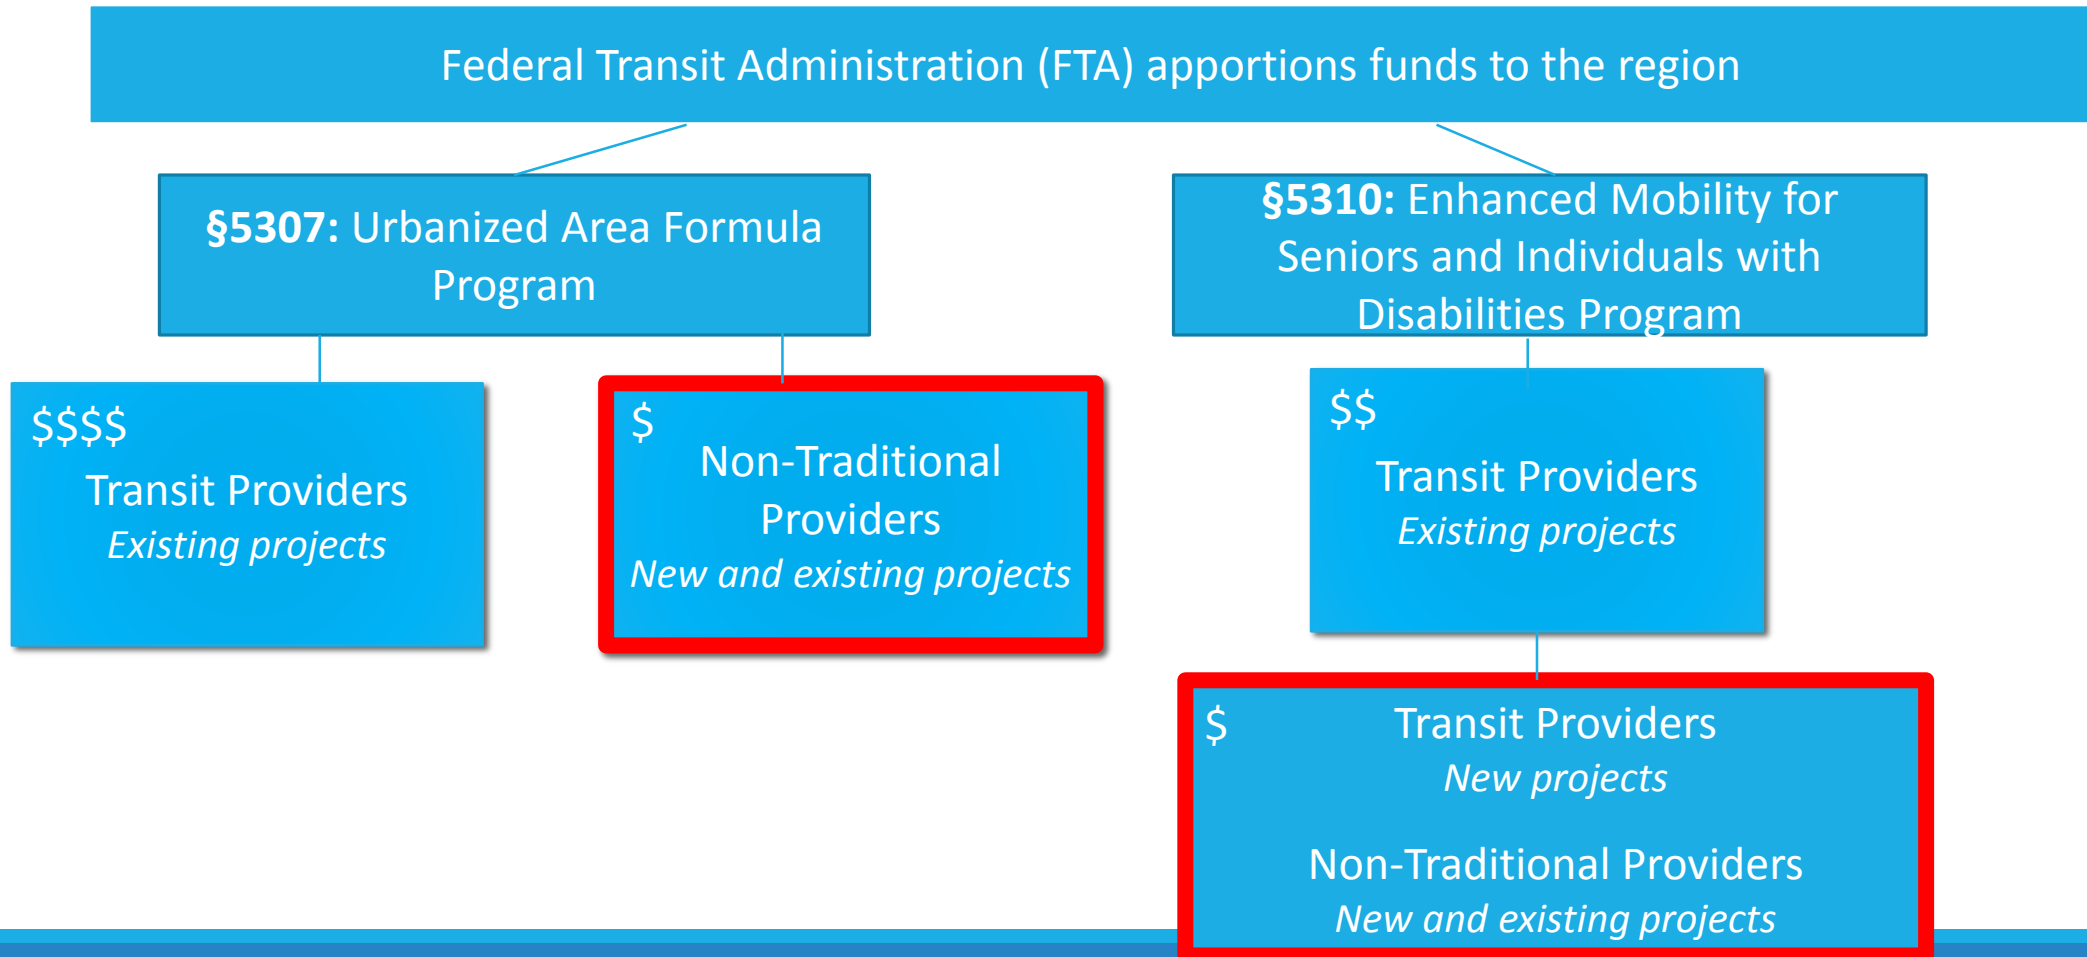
Federal Transit Administration (FTA) apportions funds to the region

**§5307:** Urbanized Area Formula Program

**§5310:** Enhanced Mobility for Seniors and Individuals with Disabilities Program

$$$$
Transit Providers
*Existing projects*

$
Non-Traditional Providers
*New and existing projects*

$$
Transit Providers
*Existing projects*

$
Transit Providers
*New projects*

Non-Traditional Providers
*New and existing projects*